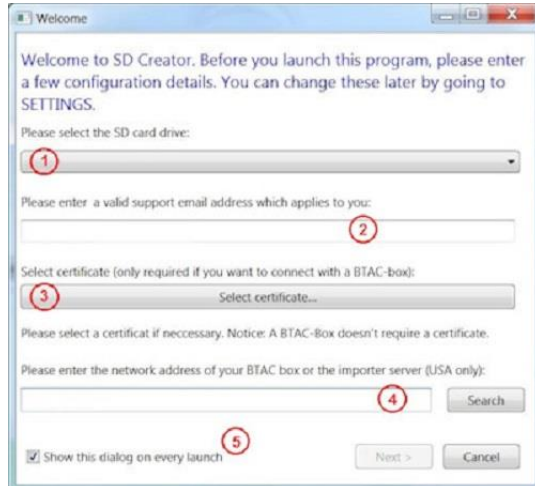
Welcome

Welcome to SD Creator. Before you launch this program, please enter a few configuration details. You can change these later by going to SETTINGS.

Please select the SD card drive:

1

Please enter a valid support email address which applies to you:

2

Select certificate (only required if you want to connect with a BTAC-box):

3

Select certificate...

Please select a certificat if neccessary. Notice: A BTAC-Box doesn't require a certificate.

Please enter the network address of your BTAC box or the importer server (USA only):

4

Search

5

Show this dialog on every launch

Next >

Cancel